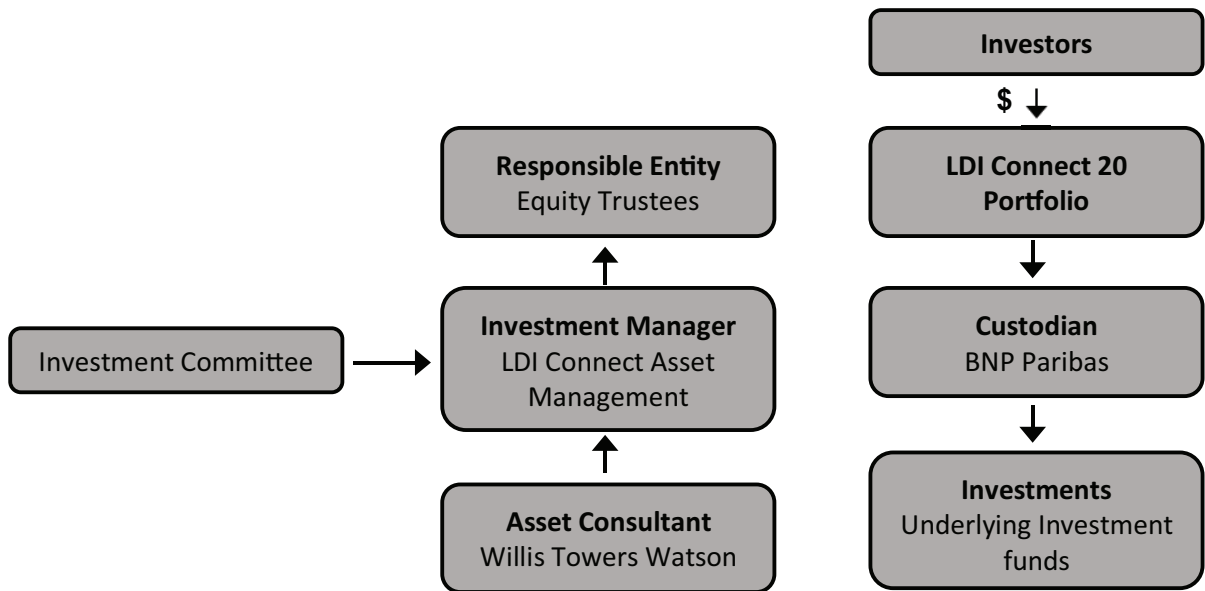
Investors

$

LDI Connect 20 Portfolio

Custodian
BNP Paribas

Investments
Underlying Investment funds

Responsible Entity
Equity Trustees

Investment Committee

Investment Manager
LDI Connect Asset Management

Asset Consultant
Willis Towers Watson